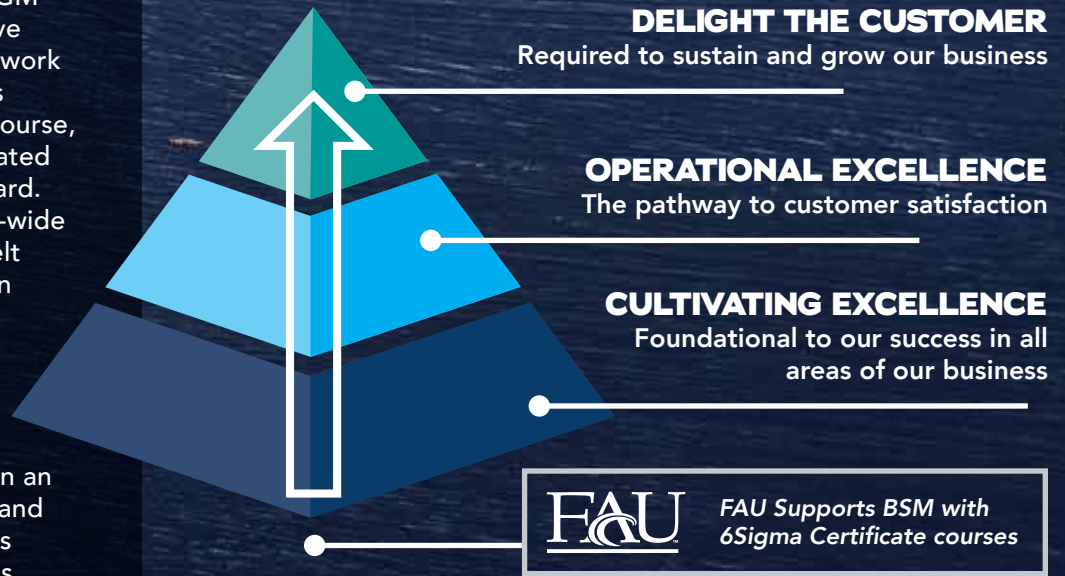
SM
ve
work
s
ourse,
ated
ard.
-wide
elt
n

n an
and
s
s

DELIGHT THE CUSTOMER
Required to sustain and grow our business

OPERATIONAL EXCELLENCE
The pathway to customer satisfaction

CULTIVATING EXCELLENCE
Foundational to our success in all areas of our business

FAU

FAU Supports BSM with 6Sigma Certificate courses